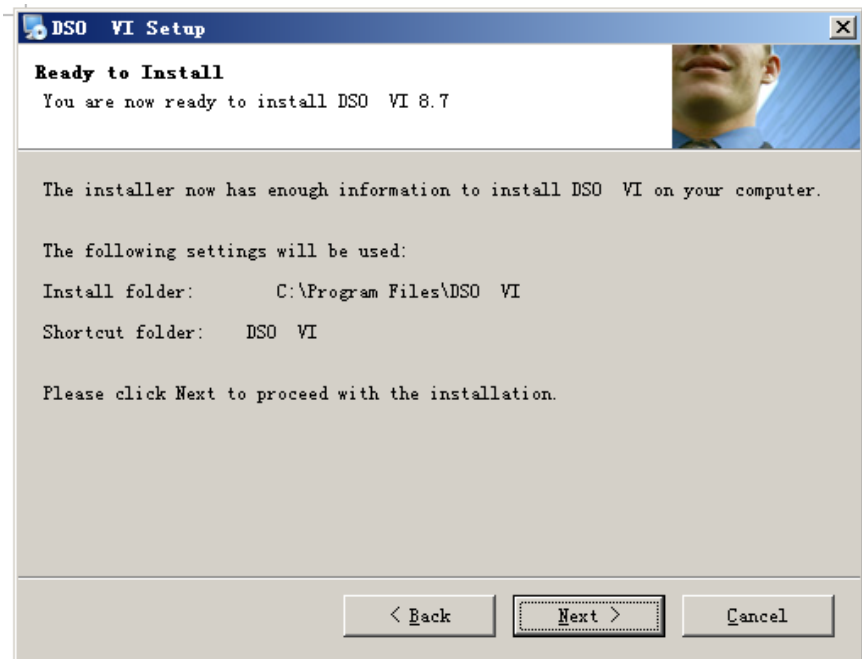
DSO VI Setup

Ready to Install
You are now ready to install DSO VI 8.7

The installer now has enough information to install DSO VI on your computer.

The following settings will be used:

Install folder: C:\Program Files\DSO VI

Shortcut folder: DSO VI

Please click Next to proceed with the installation.

< Back
Next >
Cancel